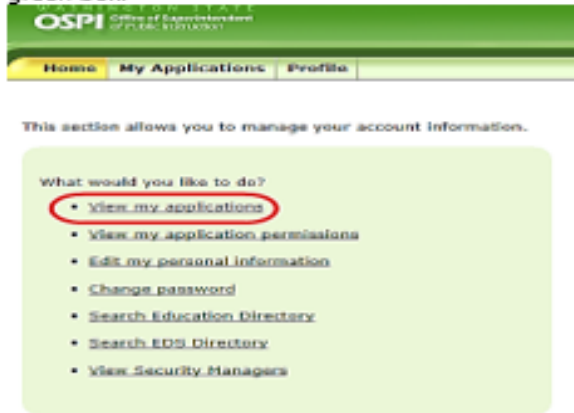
WASHINGTON STATE
OSPI Office of Superintendent of Public Instruction

Home | My Applications | Profile

This section allows you to manage your account information.

What would you like to do?

- View my applications
- View my application permissions
- Edit my personal information
- Change password
- Search Education Directory
- Search EDS Directory
- View Security Managers